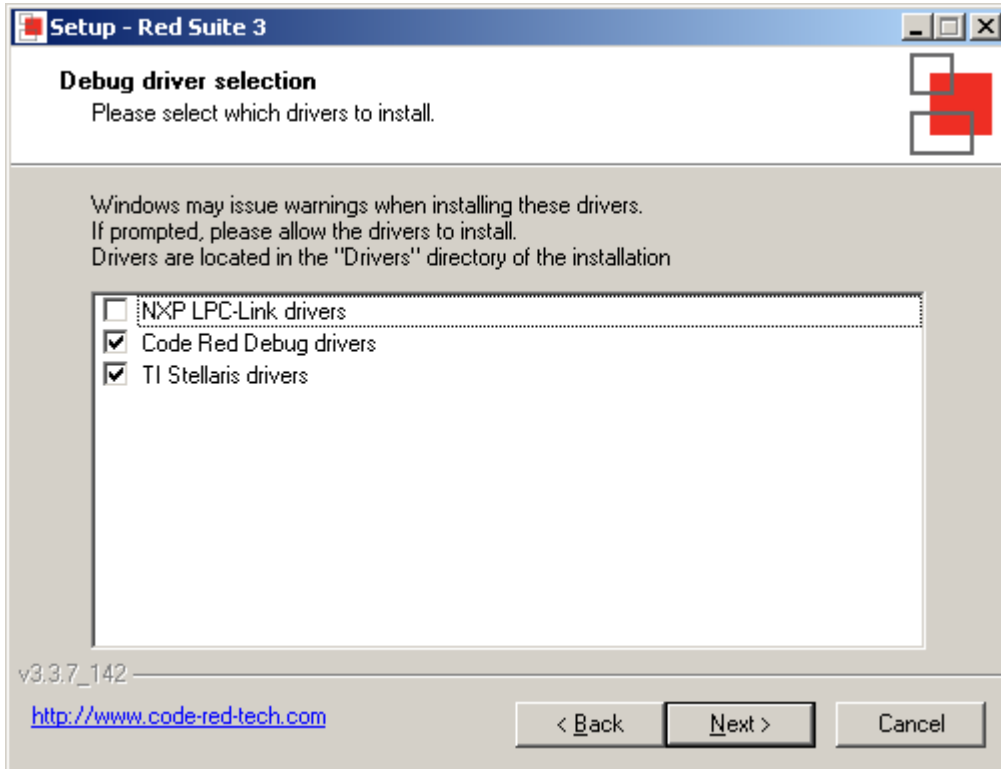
Setup - Red Suite 3

Debug driver selection
Please select which drivers to install.

Windows may issue warnings when installing these drivers.
If prompted, please allow the drivers to install.
Drivers are located in the "Drivers" directory of the installation

☐ NXP LPC-Link drivers
☑ Code Red Debug drivers
☑ TI Stellaris drivers

v3.3.7_142

http://www.code-red-tech.com

< Back
Next >
Cancel